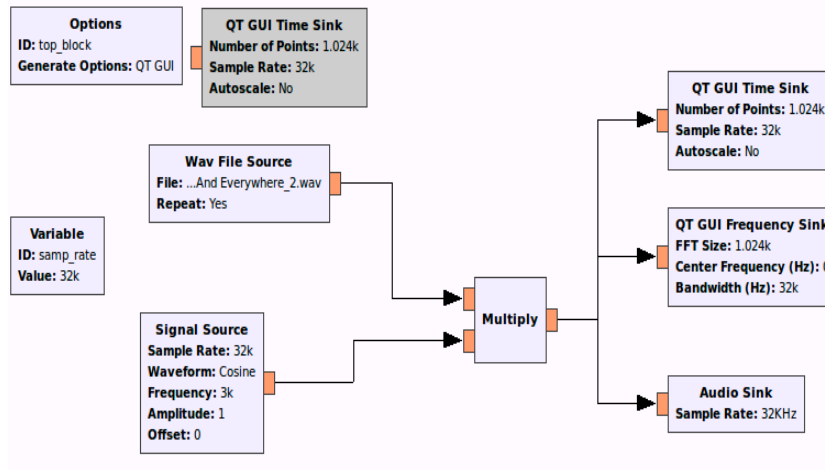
Options
ID: top_block
Generate Options: QT GUI

QT GUI Time Sink
Number of Points: 1.024k
Sample Rate: 32k
Autoscale: No

Wav File Source
File: ...And Everywhere_2.wav
Repeat: Yes

Variable
ID: samp_rate
Value: 32k

Signal Source
Sample Rate: 32k
Waveform: Cosine
Frequency: 3k
Amplitude: 1
Offset: 0

Multiply

QT GUI Time Sink
Number of Points: 1.024k
Sample Rate: 32k
Autoscale: No

QT GUI Frequency Sink
FFT Size: 1.024k
Center Frequency (Hz): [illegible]
Bandwidth (Hz): 32k

Audio Sink
Sample Rate: 32KHz